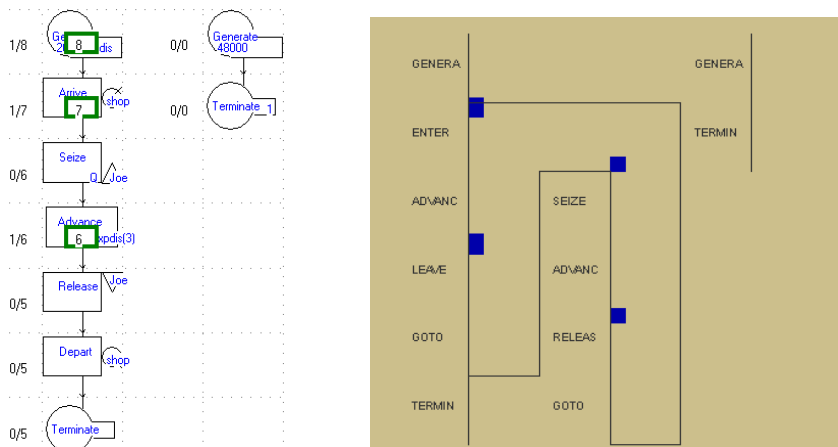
1/8 Ge 2 8 dis
0/0 Generate 48000
1/7 Arrive 7 shop
0/0 Terminate 1
0/6 Seize Q Joe
1/6 Advance 6 xpdis(3)
0/5 Release Joe
0/5 Depart shop
0/5 Terminate

GENERA
ENTER
ADVANC
LEAVE
GOTO
TERMIN
SEIZE
ADVANC
RELEAS
GOTO
GENERA
TERMIN